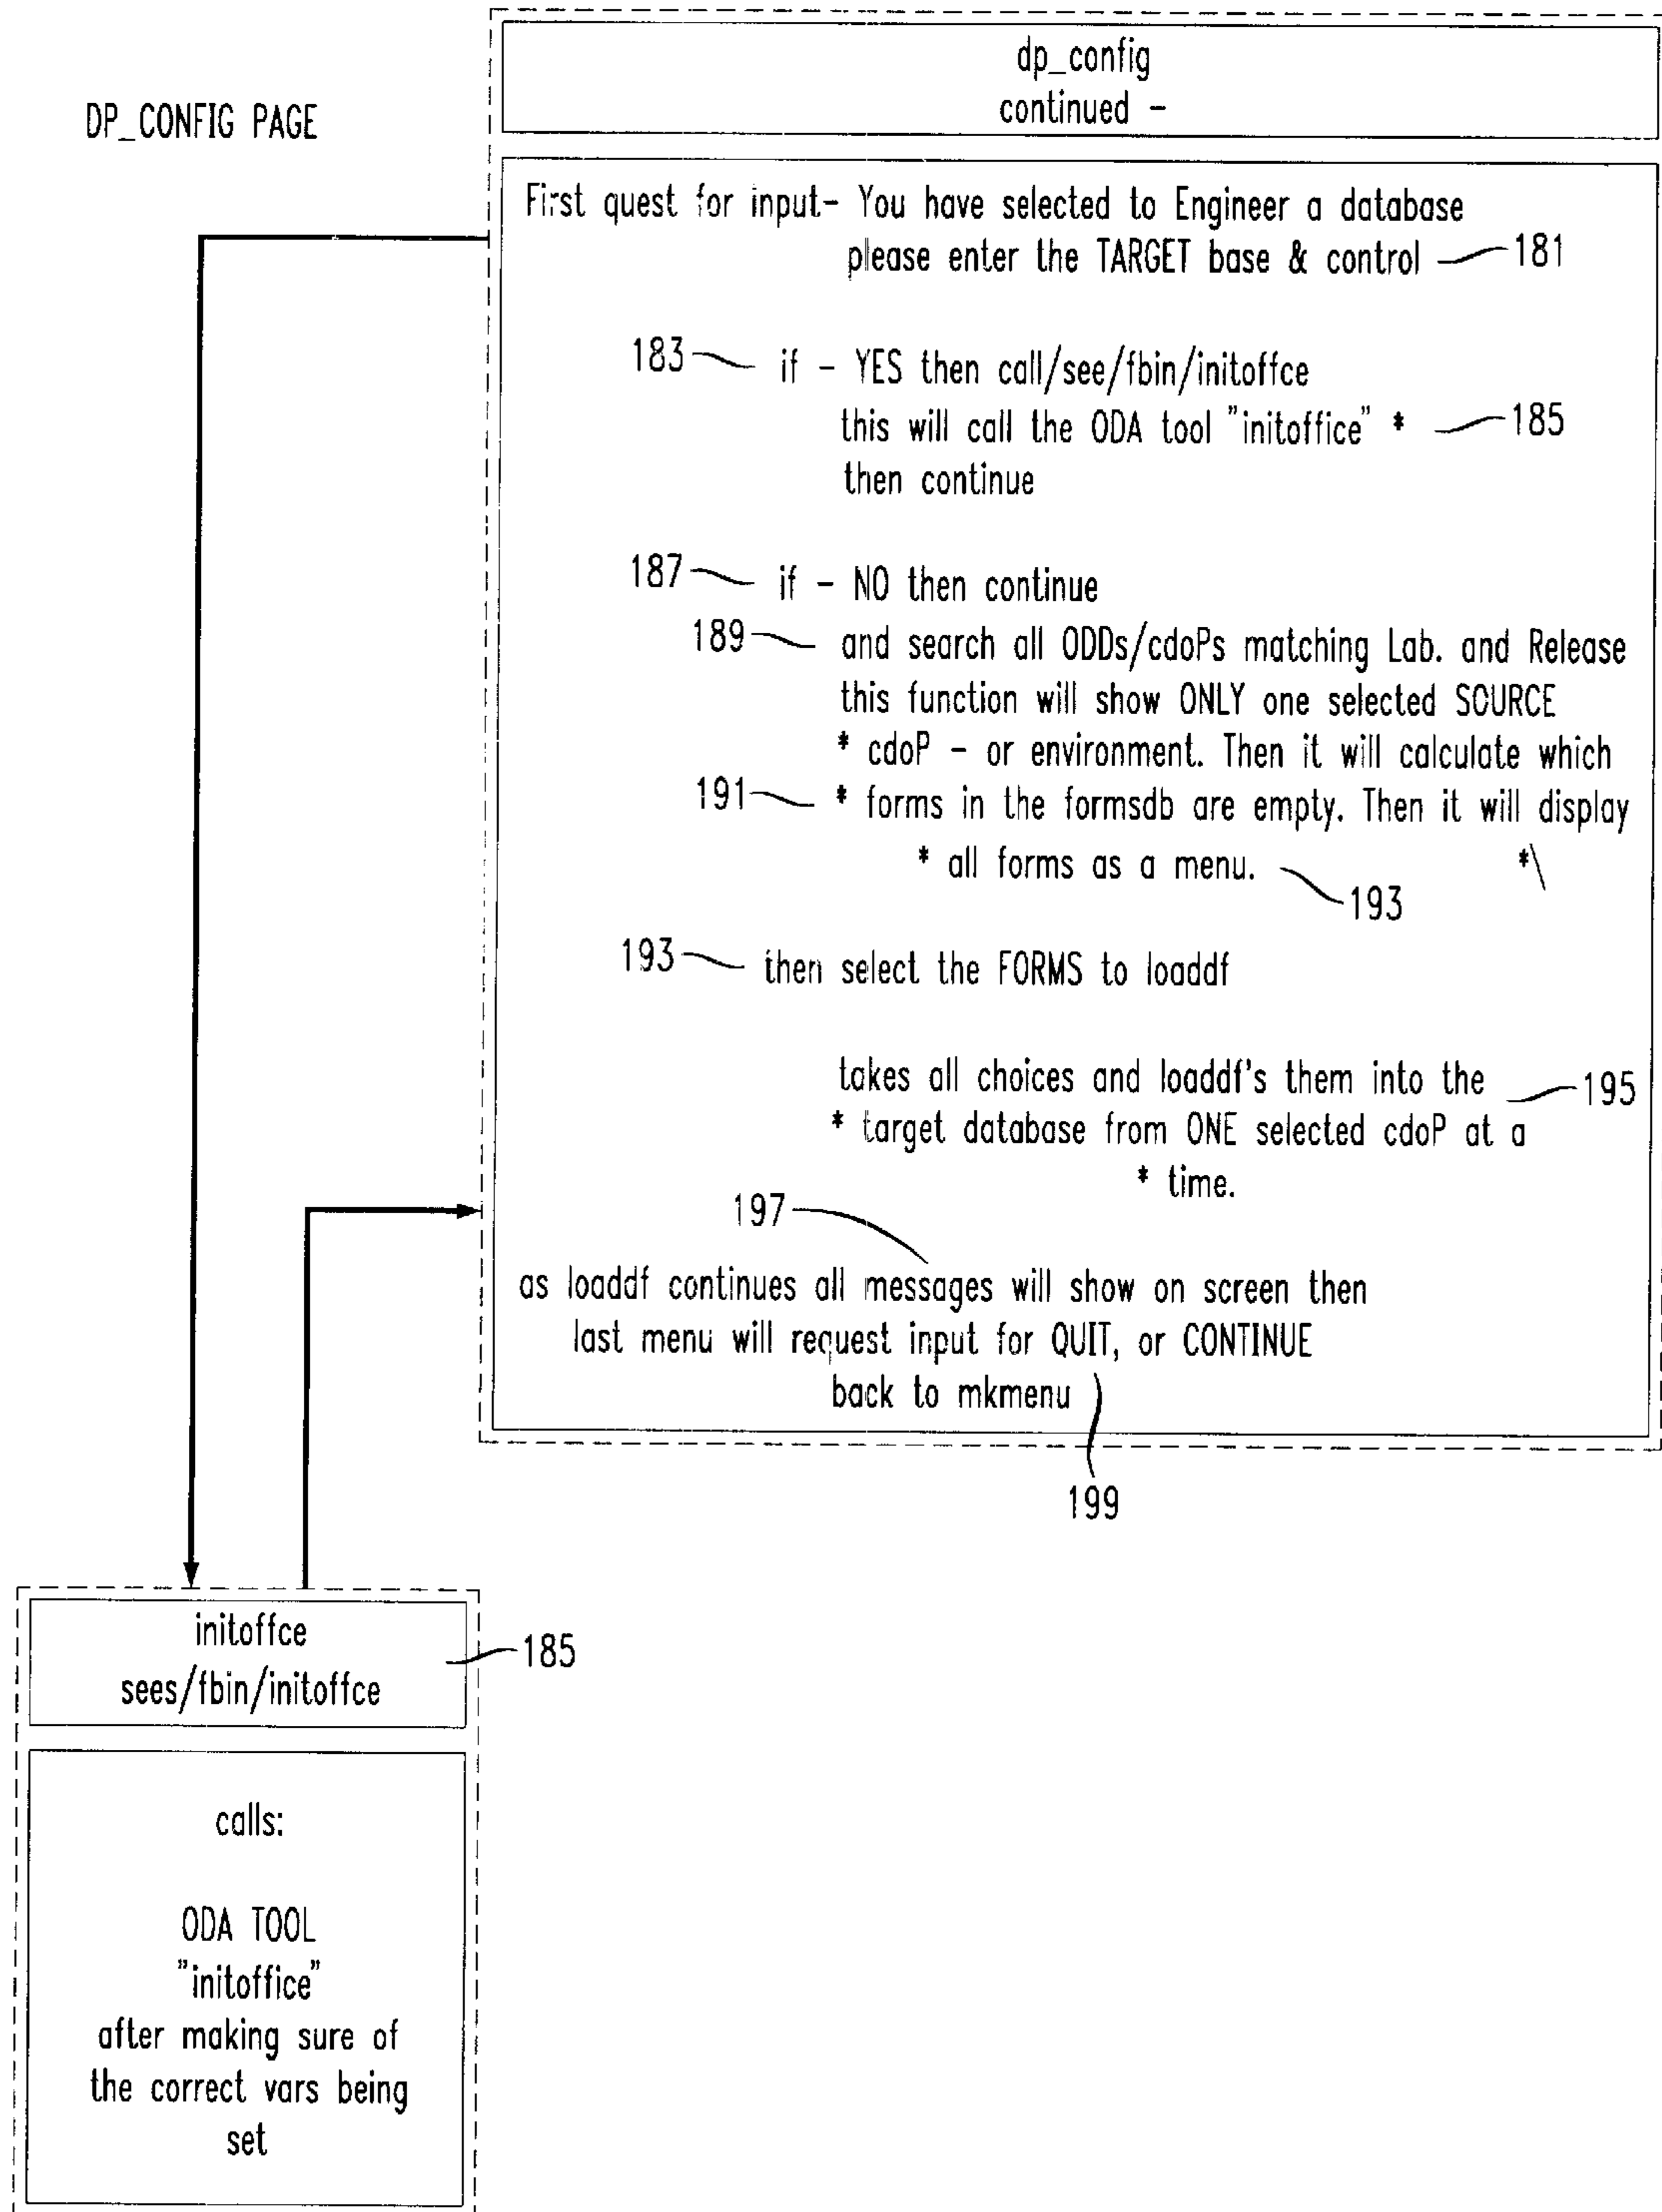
DP_CONFIG PAGE

dp_config
continued -

First quest for input- You have selected to Engineer a database please enter the TARGET base & control 181

183 if - YES then call/see/fbin/initoffce
this will call the ODA tool "initoffice" * 185
then continue

187 if - NO then continue
189 and search all ODDs/cdoPs matching Lab. and Release
this function will show ONLY one selected SOURCE
* cdoP - or environment. Then it will calculate which
191 * forms in the formsdb are empty. Then it will display
* all forms as a menu. 193 *\

193 then select the FORMS to loaddf

takes all choices and loaddf's them into the 195
* target database from ONE selected cdoP at a
* time.

197
as loaddf continues all messages will show on screen then
last menu will request input for QUIT, or CONTINUE
back to mkmenu

199

initoffce
sees/fbin/initoffce
185

calls:

ODA TOOL
"initoffice"
after making sure of the correct vars being set